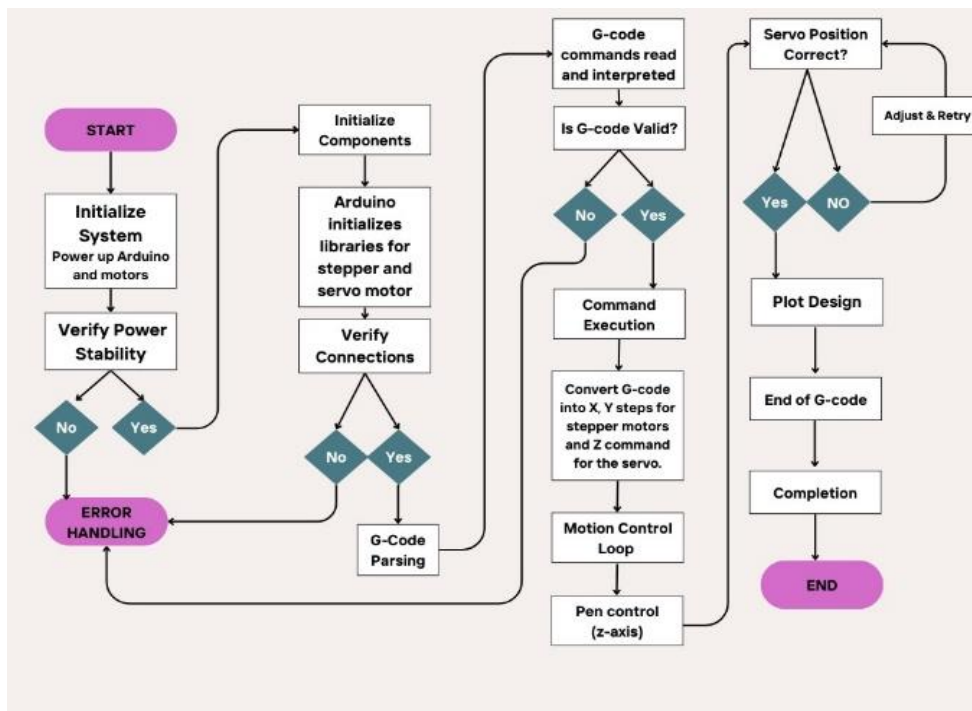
START

Initialize System
Power up Arduino and motors

Verify Power Stability

No

Yes

ERROR HANDLING

Initialize Components

Arduino initializes libraries for stepper and servo motor

Verify Connections

No

Yes

G-Code Parsing

G-code commands read and interpreted

Is G-code Valid?

No

Yes

Command Execution

Convert G-code into X, Y steps for stepper motors and Z command for the servo.

Motion Control Loop

Pen control (z-axis)

Servo Position Correct?

Adjust & Retry

Yes

NO

Plot Design

End of G-code

Completion

END